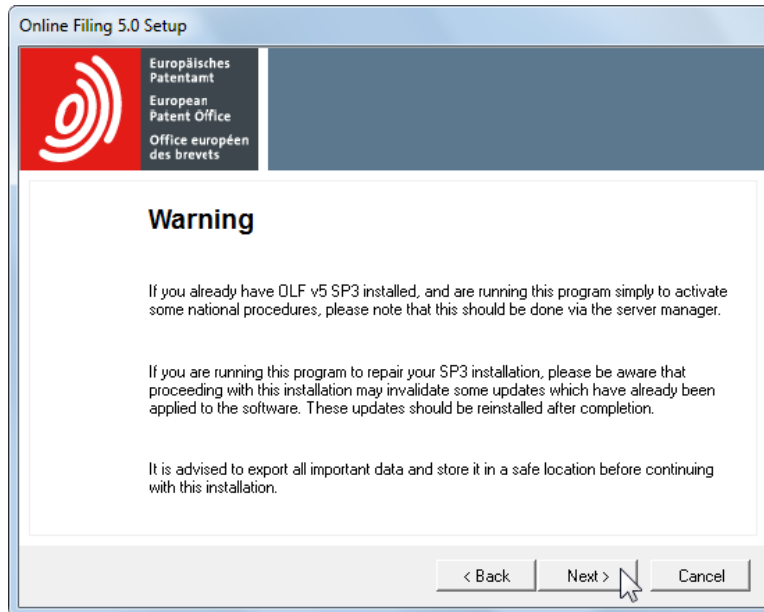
Online Filing 5.0 Setup

Europäisches Patentamt
European Patent Office
Office européen des brevets

Warning

If you already have OLF v5 SP3 installed, and are running this program simply to activate some national procedures, please note that this should be done via the server manager.

If you are running this program to repair your SP3 installation, please be aware that proceeding with this installation may invalidate some updates which have already been applied to the software. These updates should be reinstalled after completion.

It is advised to export all important data and store it in a safe location before continuing with this installation.

< Back

Next >

Cancel